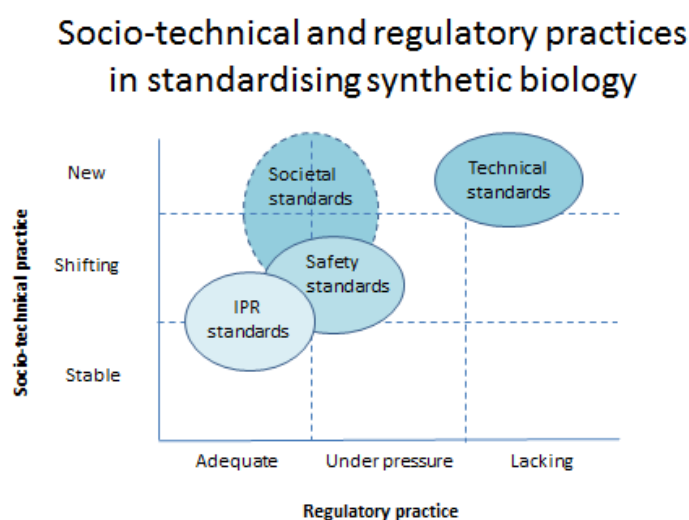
Socio-technical and regulatory practices in standardising synthetic biology

Socio-technical practice

New

Shifting

Stable

Societal standards

Technical standards

Safety standards

IPR standards

Adequate

Under pressure

Lacking

Regulatory practice